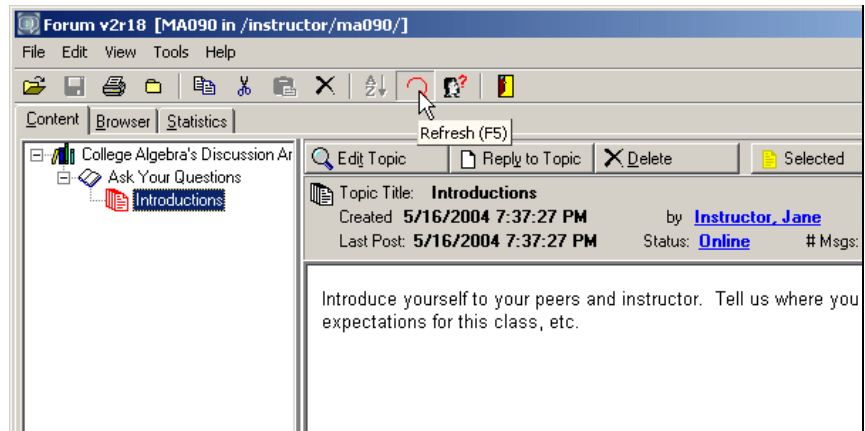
Forum v2r18 [MA090 in /instructor/ma090/]

File Edit View Tools Help

Refresh (F5)

Content Browser Statistics

College Algebra's Discussion Ar
Ask Your Questions
Introductions

Edit Topic | Reply to Topic | Delete | Selected

Topic Title: Introductions
Created 5/16/2004 7:37:27 PM by Instructor, Jane
Last Post: 5/16/2004 7:37:27 PM Status: Online # Msgs:

Introduce yourself to your peers and instructor. Tell us where you expectations for this class, etc.